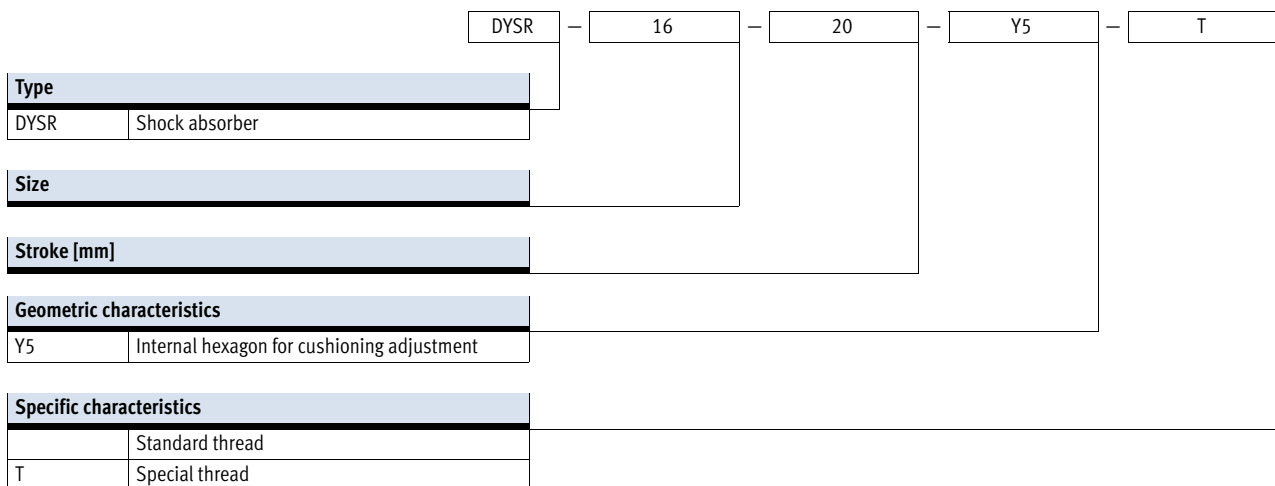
| DYSR | – | 16 | – | 20 | – | Y5 | – | T |
|---|---|---|---|---|---|---|---|---|

**Type**

| DYSR | Shock absorber |
|---|---|

**Size**

**Stroke [mm]**

**Geometric characteristics**

| Y5 | Internal hexagon for cushioning adjustment |
|---|---|

**Specific characteristics**

| | Standard thread |
|---|---|
| T | Special thread |